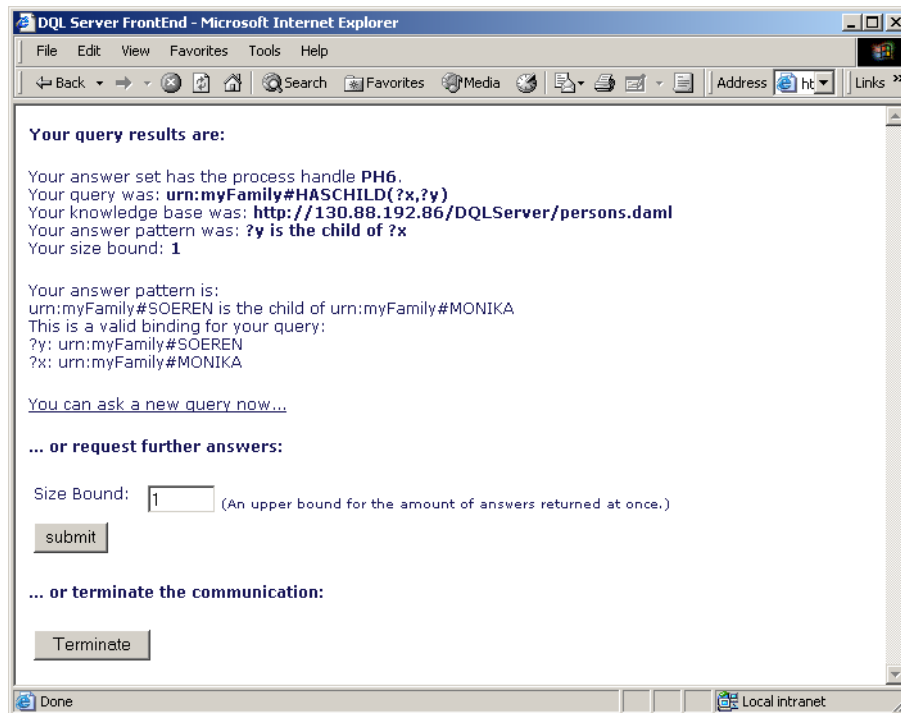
DQL Server FrontEnd - Microsoft Internet Explorer

File Edit View Favorites Tools Help

Back Search Favorites Media Address ht Links

Your query results are:

Your answer set has the process handle PH6.
Your query was: urn:myFamily#HASCHILD(?x,?y)
Your knowledge base was: http://130.88.192.86/DQLServer/persons.daml
Your answer pattern was: ?y is the child of ?x
Your size bound: 1

Your answer pattern is:
urn:myFamily#SOEREN is the child of urn:myFamily#MONIKA
This is a valid binding for your query:
?y: urn:myFamily#SOEREN
?x: urn:myFamily#MONIKA

You can ask a new query now...

... or request further answers:

Size Bound: 1 (An upper bound for the amount of answers returned at once.)

submit

... or terminate the communication:

Terminate

Done

Local intranet